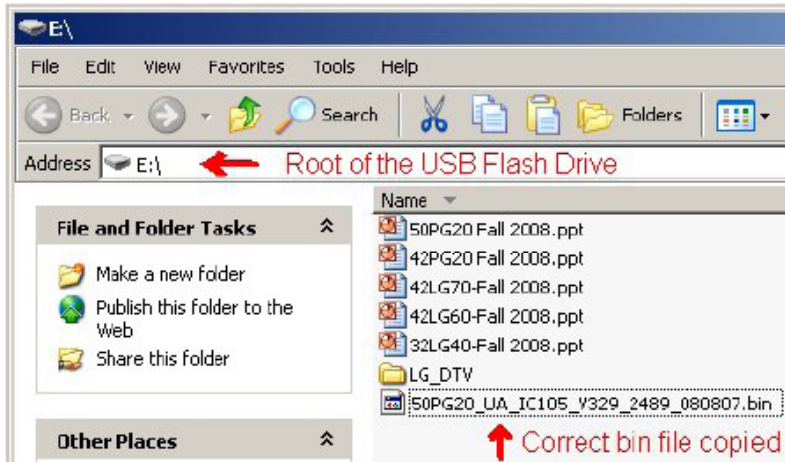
E:\

File Edit View Favorites Tools Help

Back Search Folders

Address E:\ Root of the USB Flash Drive

File and Folder Tasks

Make a new folder

Publish this folder to the Web

Share this folder

Other Places

Name

50PG20 Fall 2008.ppt

42PG20 Fall 2008.ppt

42LG70-Fall 2008.ppt

42LG60-Fall 2008.ppt

32LG40-Fall 2008.ppt

LG_DTV

50PG20_UA_IC105_V329_2489_080807.bin

Correct bin file copied